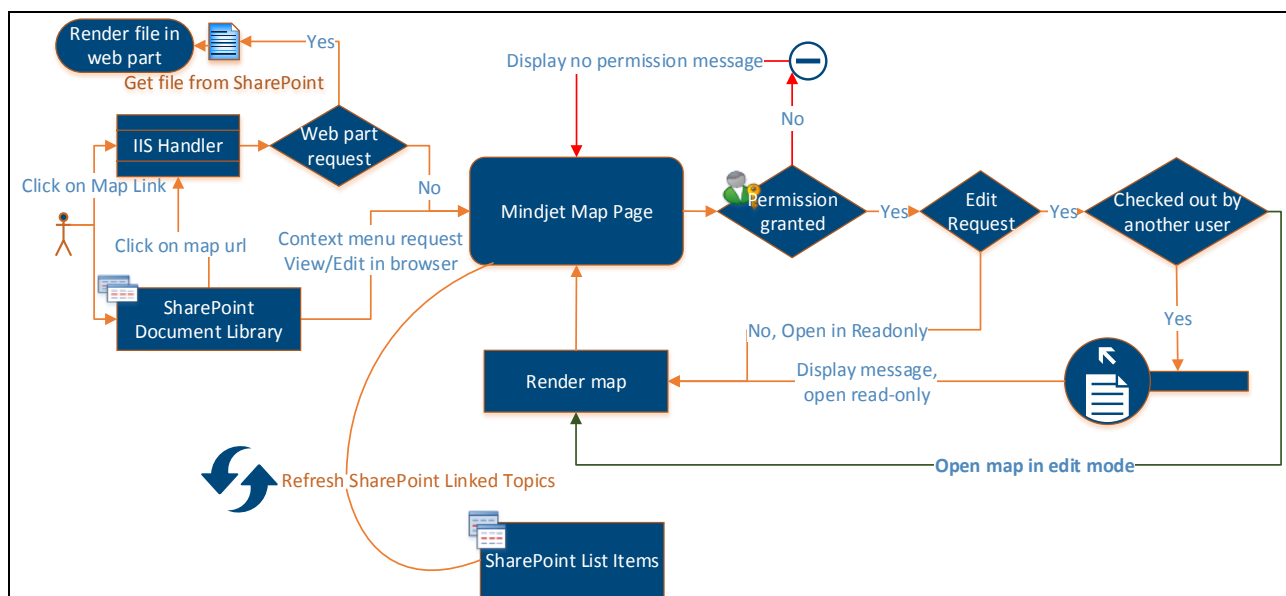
Render file in web part

Yes

Get file from SharePoint

Display no permission message

IIS Handler

Web part request

No

No

Click on Map Link

Mindjet Map Page

Permission granted

Yes

Edit Request

Yes

Checked out by another user

Click on map url

Context menu request View/Edit in browser

SharePoint Document Library

Yes

No, Open in Readonly

Render map

Display message, open read-only

Open map in edit mode

Refresh SharePoint Linked Topics

SharePoint List Items